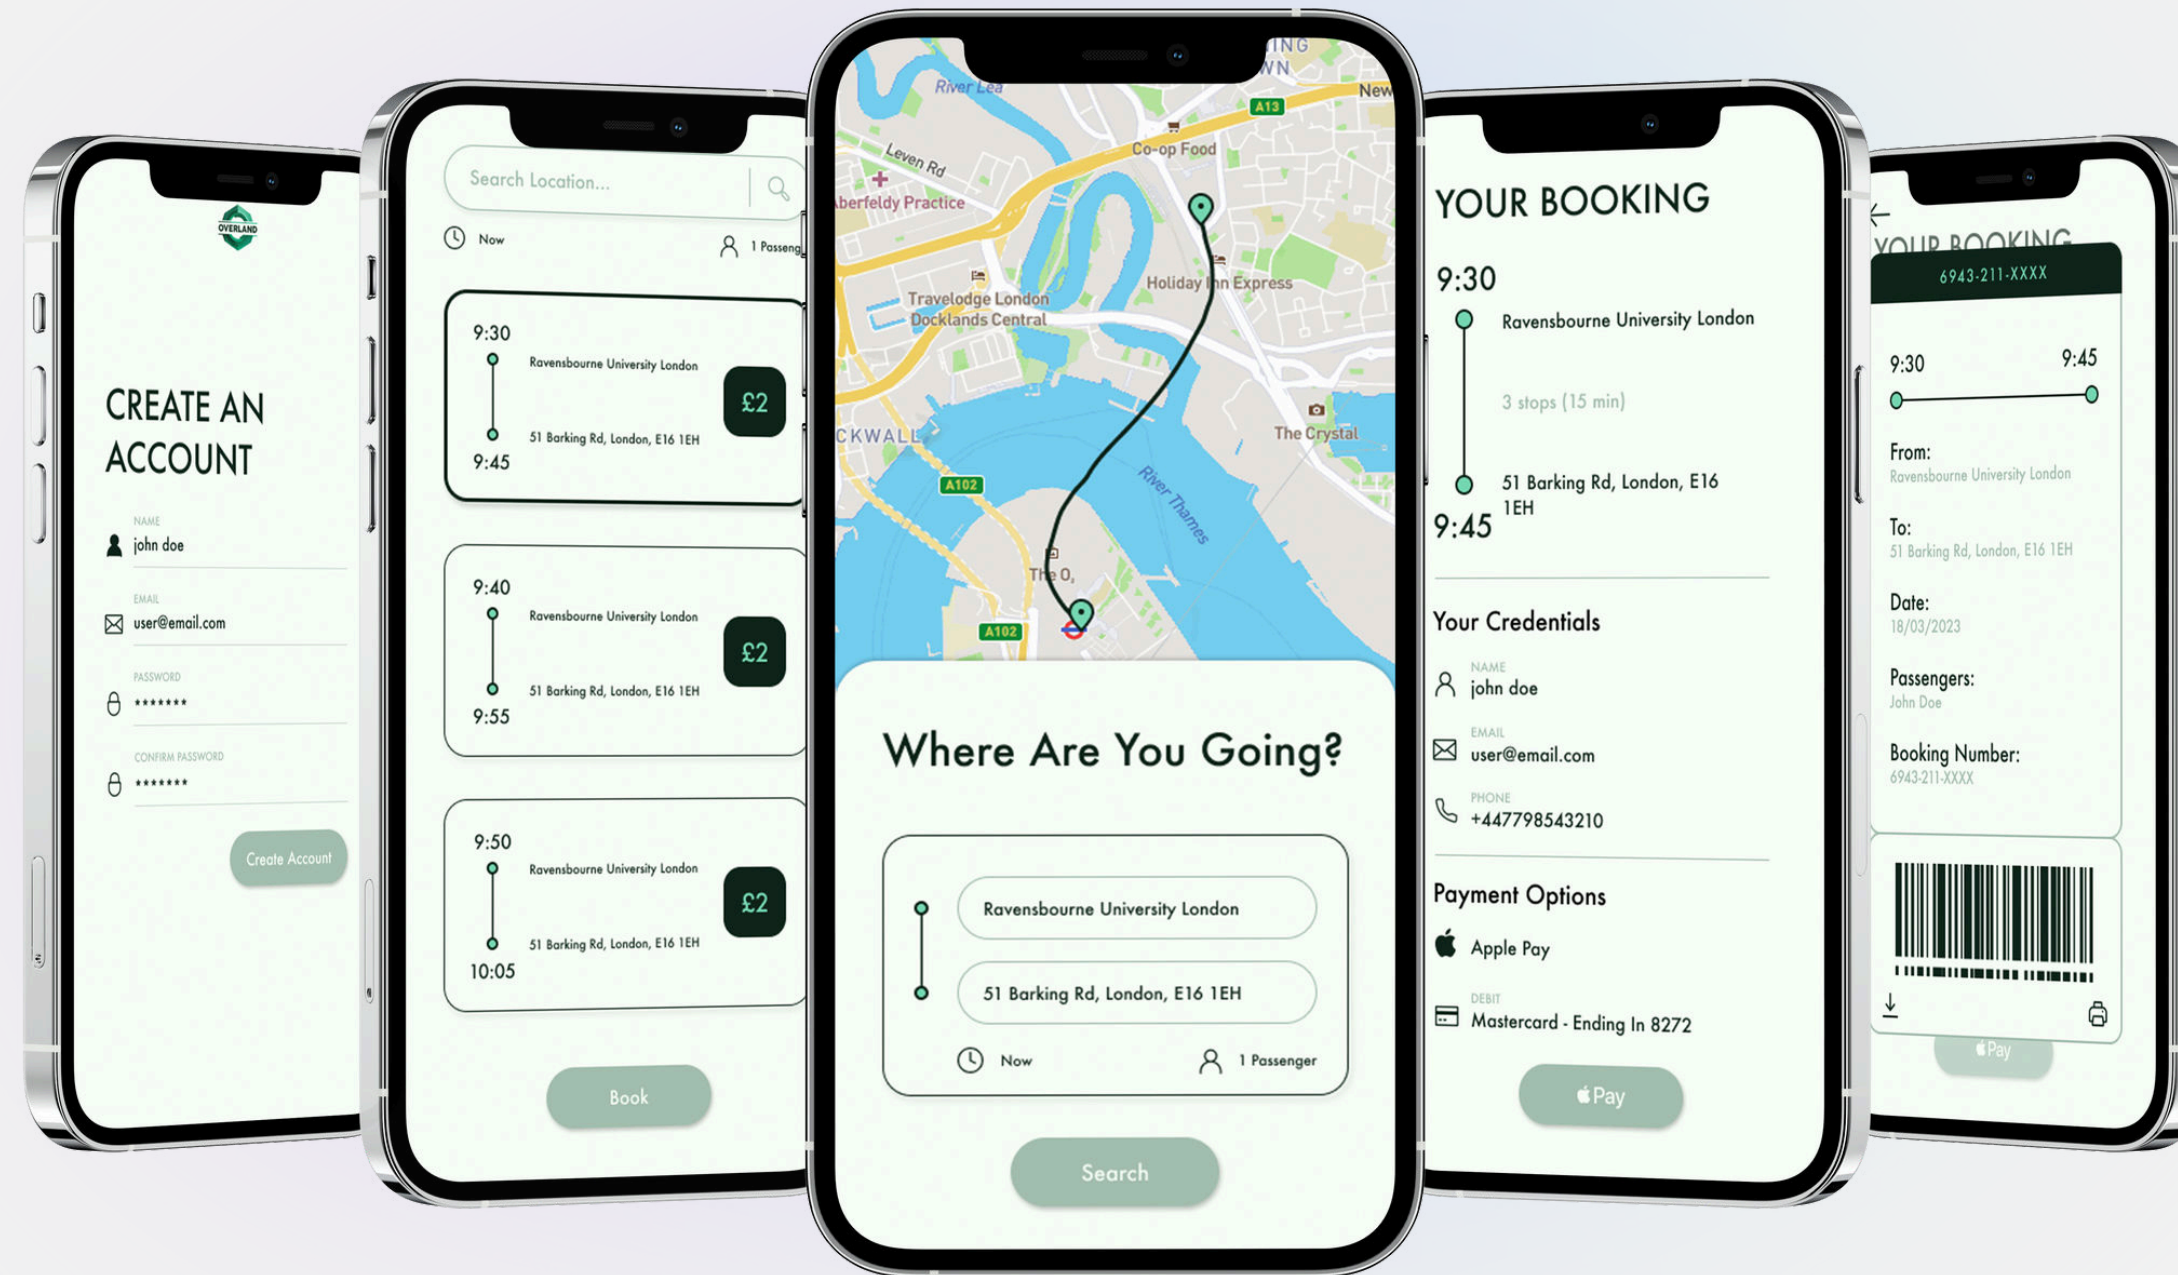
OVERLAND

CREATE AN ACCOUNT

NAME
john doe

EMAIL
user@email.com

PASSWORD
*******

CONFIRM PASSWORD
*******

Create Account

Search Location...

Now

1 Passeng

9:30
Ravensbourne University London
51 Barking Rd, London, E16 1EH
9:45
£2

9:40
Ravensbourne University London
51 Barking Rd, London, E16 1EH
9:55
£2

9:50
Ravensbourne University London
51 Barking Rd, London, E16 1EH
10:05
£2

Book

River Lea
A13
New
Leven Rd
Co-op Food
Aberfeldy Practice
Holiday Inn Express
Travelodge London Docklands Central
CKWALL
The Crystal
A102
River Thames
The O₂
A102

Where Are You Going?

Ravensbourne University London

51 Barking Rd, London, E16 1EH

Now

1 Passenger

Search

YOUR BOOKING

9:30
Ravensbourne University London

3 stops (15 min)

51 Barking Rd, London, E16 1EH
9:45

Your Credentials

NAME
john doe

EMAIL
user@email.com

PHONE
+447798543210

Payment Options

Apple Pay

DEBIT
Mastercard - Ending In 8272

Pay

YOUR BOOKING

6943-211-XXXX

9:30
9:45

From:
Ravensbourne University London

To:
51 Barking Rd, London, E16 1EH

Date:
18/03/2023

Passengers:
John Doe

Booking Number:
6943-211-XXXX

Pay